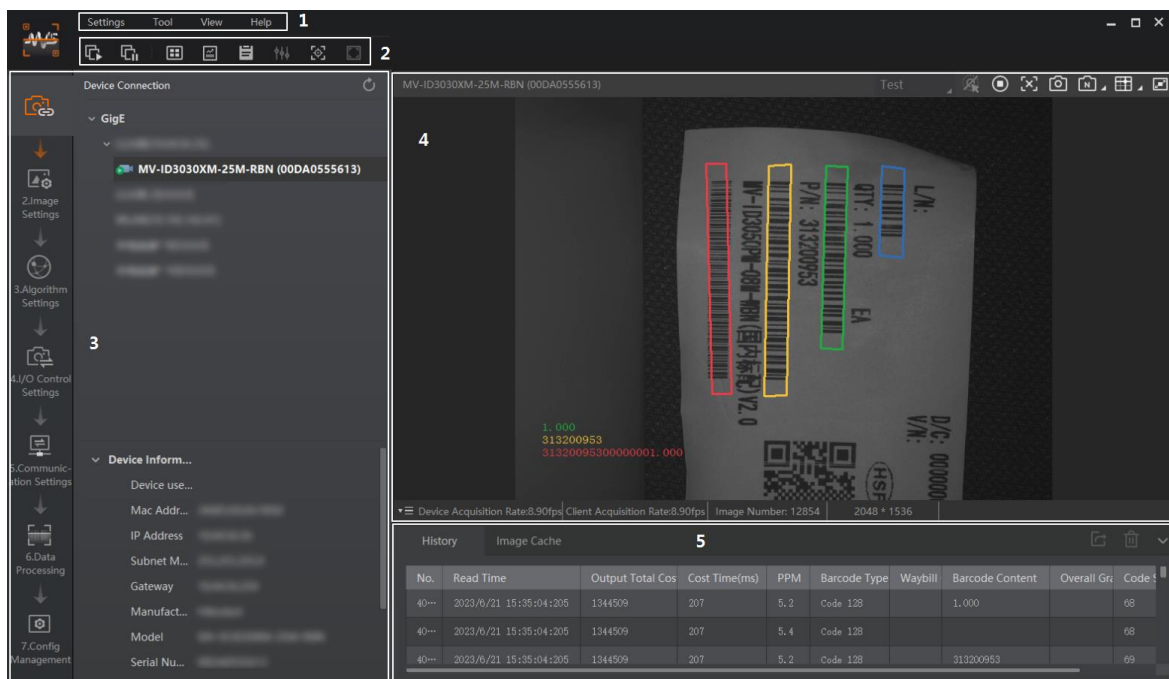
Settings Tool View Help 1

2

Device Connection

GigE

MV-ID3030XM-25M-RBN (00DA0555613)

2.Image Settings

3.Algorithm Settings

3

4.I/O Control Settings

5.Communication Settings

6.Data Processing

7.Config Management

Device Inform...

Device use...

Mac Addr...

IP Address

Subnet M...

Gateway

Manufact...

Model

Serial Nu...

MV-ID3030XM-25M-RBN (00DA0555613)

Test

4

L/N:

QTY: 1.000

P/N: 313200953

MV-ID3050PM-08M-RBN(B)

EA

V2.0

D/C:

V/N:

1.000

313200953

313200953000000001.000

Device Acquisition Rate:8.90fps Client Acquisition Rate:8.90fps Image Number: 12854 2048 * 1536

History Image Cache

5

| No. | Read Time | Output Total Cos | Cost Time(ms) | PPM | Barcode Type | Waybill | Barcode Content | Overall Gra | Code S |
|---|---|---|---|---|---|---|---|---|---|
| 40··· | 2023/6/21 15:35:04:205 | 1344509 | 207 | 5.2 | Code 128 | | 1.000 | | 68 |
| 40··· | 2023/6/21 15:35:04:205 | 1344509 | 207 | 5.4 | Code 128 | | | | 68 |
| 40··· | 2023/6/21 15:35:04:205 | 1344509 | 207 | 5.2 | Code 128 | | 313200953 | | 69 |